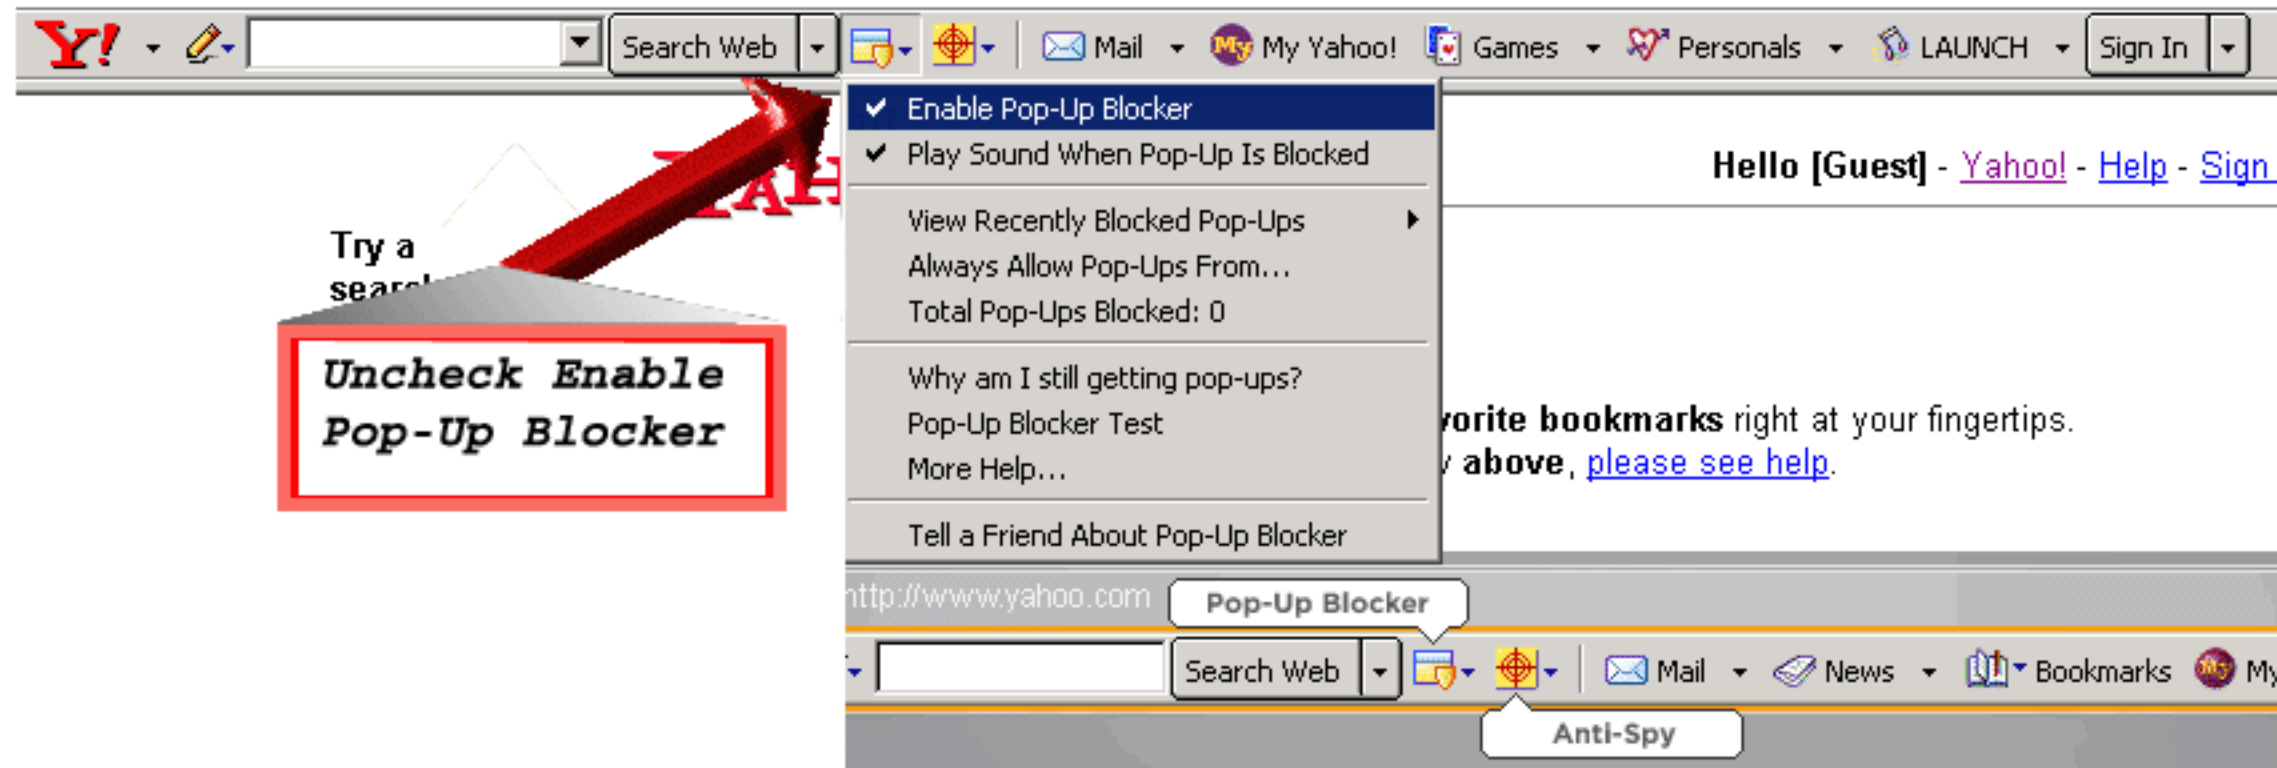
Y! Search Web Mail My Yahoo! Games Personals LAUNCH Sign In

Enable Pop-Up Blocker
Play Sound When Pop-Up Is Blocked
View Recently Blocked Pop-Ups
Always Allow Pop-Ups From...
Total Pop-Ups Blocked: 0
Why am I still getting pop-ups?
Pop-Up Blocker Test
More Help...
Tell a Friend About Pop-Up Blocker

Hello [Guest] - Yahoo! - Help - Sign

Try a searc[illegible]

Uncheck Enable Pop-Up Blocker

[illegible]orite bookmarks right at your fingertips.
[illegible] above, please see help.

http://www.yahoo.com

Pop-Up Blocker

Search Web Mail News Bookmarks My

Anti-Spy